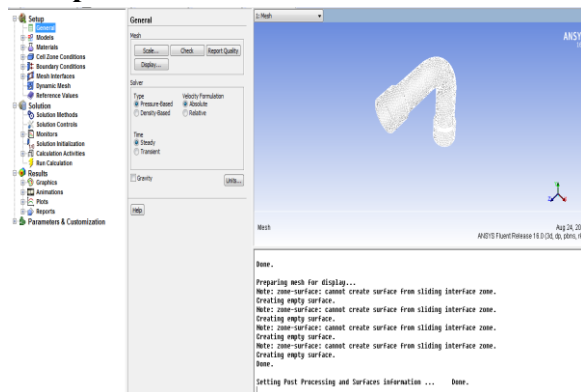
Setup
General
Models
Materials
Cell Zone Conditions
Boundary Conditions
Mesh Interfaces
Dynamic Mesh
Reference Values
Solution
Solution Methods
Solution Controls
Monitors
Solution Initialization
Calculation Activities
Run Calculation
Results
Graphics
Animations
Plots
Reports
Parameters & Customization

General

Mesh

Scale... Check Report Quality

Display...

Solver

Type
Pressure-Based
Density-Based

Velocity Formulation
Absolute
Relative

Time
Steady
Transient

Gravity

Units...

Help

1: Mesh

ANSY

Mesh

Aug 24, 20
ANSYS Fluent Release 16.0 (3d, dp, pbns, r

Done.

Preparing mesh for display...
Note: zone-surface: cannot create surface from sliding interface zone.
Creating empty surface.
Note: zone-surface: cannot create surface from sliding interface zone.
Creating empty surface.
Note: zone-surface: cannot create surface from sliding interface zone.
Creating empty surface.
Note: zone-surface: cannot create surface from sliding interface zone.
Creating empty surface.
Done.

Setting Post Processing and Surfaces information ... Done.